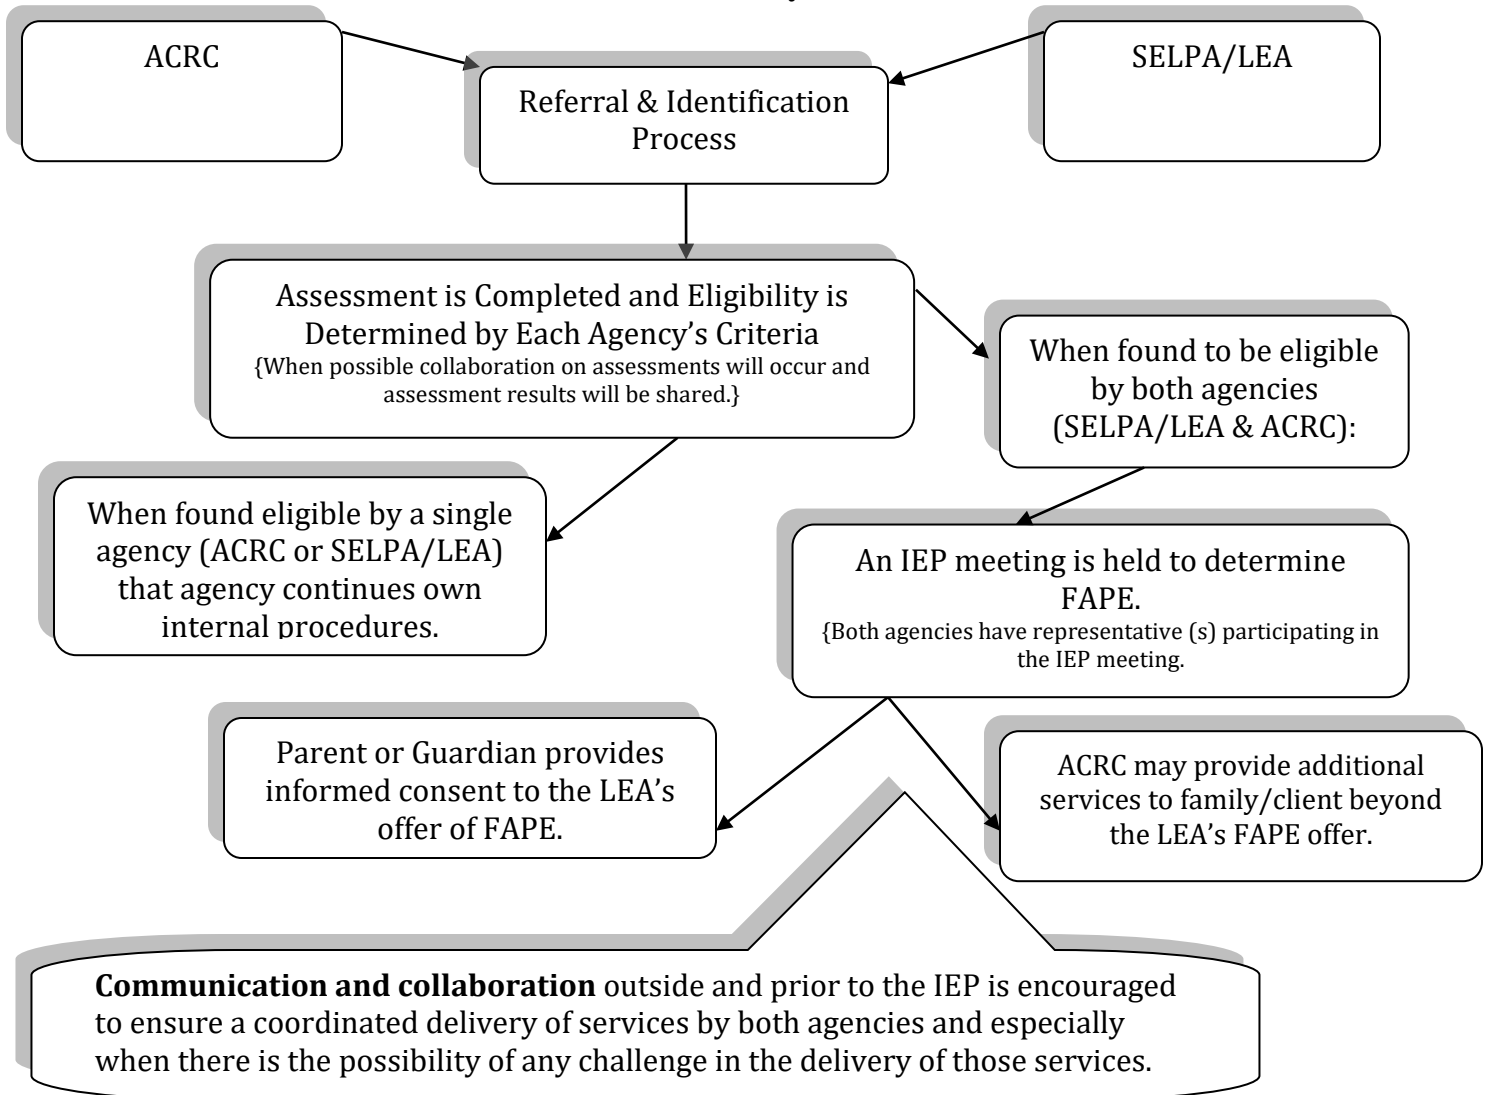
ACRC

SELPA/LEA

Referral & Identification Process

Assessment is Completed and Eligibility is Determined by Each Agency's Criteria
{When possible collaboration on assessments will occur and assessment results will be shared.}

When found to be eligible by both agencies (SELPA/LEA & ACRC):

When found eligible by a single agency (ACRC or SELPA/LEA) that agency continues own internal procedures.

An IEP meeting is held to determine FAPE.
{Both agencies have representative (s) participating in the IEP meeting.

Parent or Guardian provides informed consent to the LEA's offer of FAPE.

ACRC may provide additional services to family/client beyond the LEA's FAPE offer.

**Communication and collaboration** outside and prior to the IEP is encouraged to ensure a coordinated delivery of services by both agencies and especially when there is the possibility of any challenge in the delivery of those services.